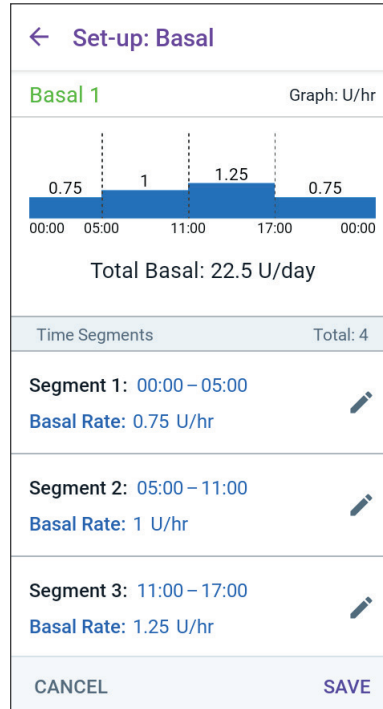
← Set-up: Basal

Basal 1

Graph: U/hr

0.75
1
1.25
0.75
00:00 05:00 11:00 17:00 00:00

Total Basal: 22.5 U/day

Time Segments

Total: 4

Segment 1: 00:00 – 05:00
Basal Rate: 0.75 U/hr

Segment 2: 05:00 – 11:00
Basal Rate: 1 U/hr

Segment 3: 11:00 – 17:00
Basal Rate: 1.25 U/hr

CANCEL

SAVE